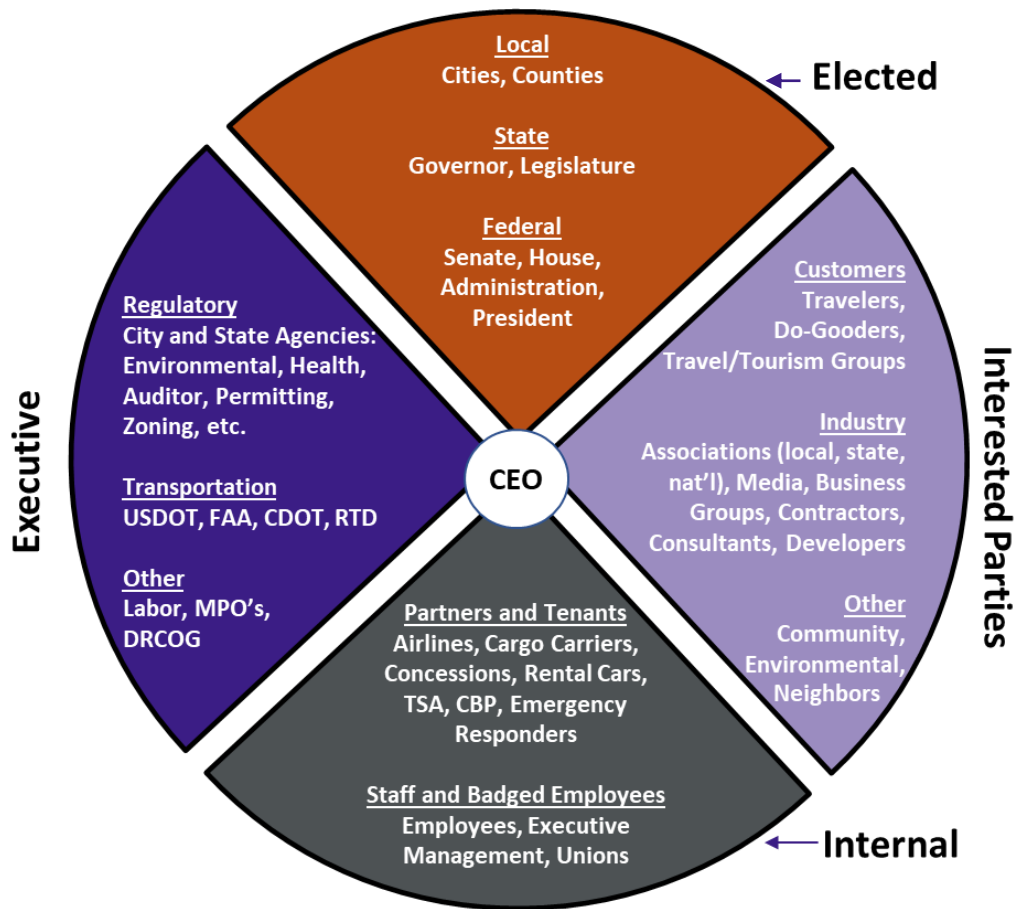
Local
Cities, Counties

State
Governor, Legislature

Federal
Senate, House, Administration, President

Elected

Executive

Regulatory
City and State Agencies: Environmental, Health, Auditor, Permitting, Zoning, etc.

Transportation
USDOT, FAA, CDOT, RTD

Other
Labor, MPO's, DRCOG

CEO

Interested Parties

Customers
Travelers, Do-Gooders, Travel/Tourism Groups

Industry
Associations (local, state, nat'l), Media, Business Groups, Contractors, Consultants, Developers

Other
Community, Environmental, Neighbors

Partners and Tenants
Airlines, Cargo Carriers, Concessions, Rental Cars, TSA, CBP, Emergency Responders

Staff and Badged Employees
Employees, Executive Management, Unions

Internal